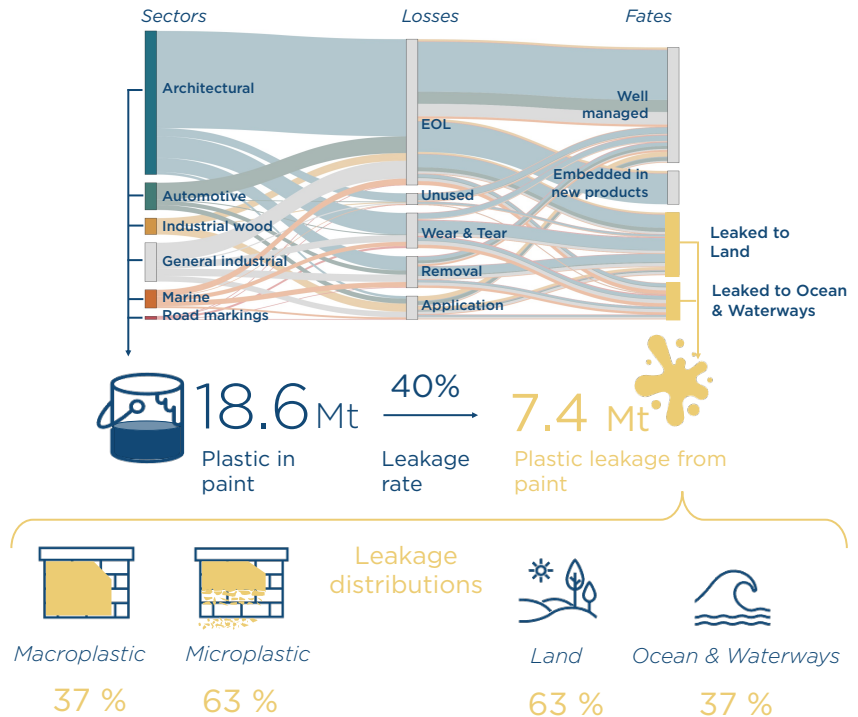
Sectors

Losses

Fates

Architectural

Automotive

Industrial wood

General industrial

Marine

Road markings

EOL

Unused

Wear & Tear

Removal

Application

Well managed

Embedded in new products

Leaked to Land

Leaked to Ocean & Waterways

18.6 Mt

Plastic in paint

40%

Leakage rate

7.4 Mt

Plastic leakage from paint

Leakage distributions

Macroplastic

37 %

Microplastic

63 %

Land

63 %

Ocean & Waterways

37 %